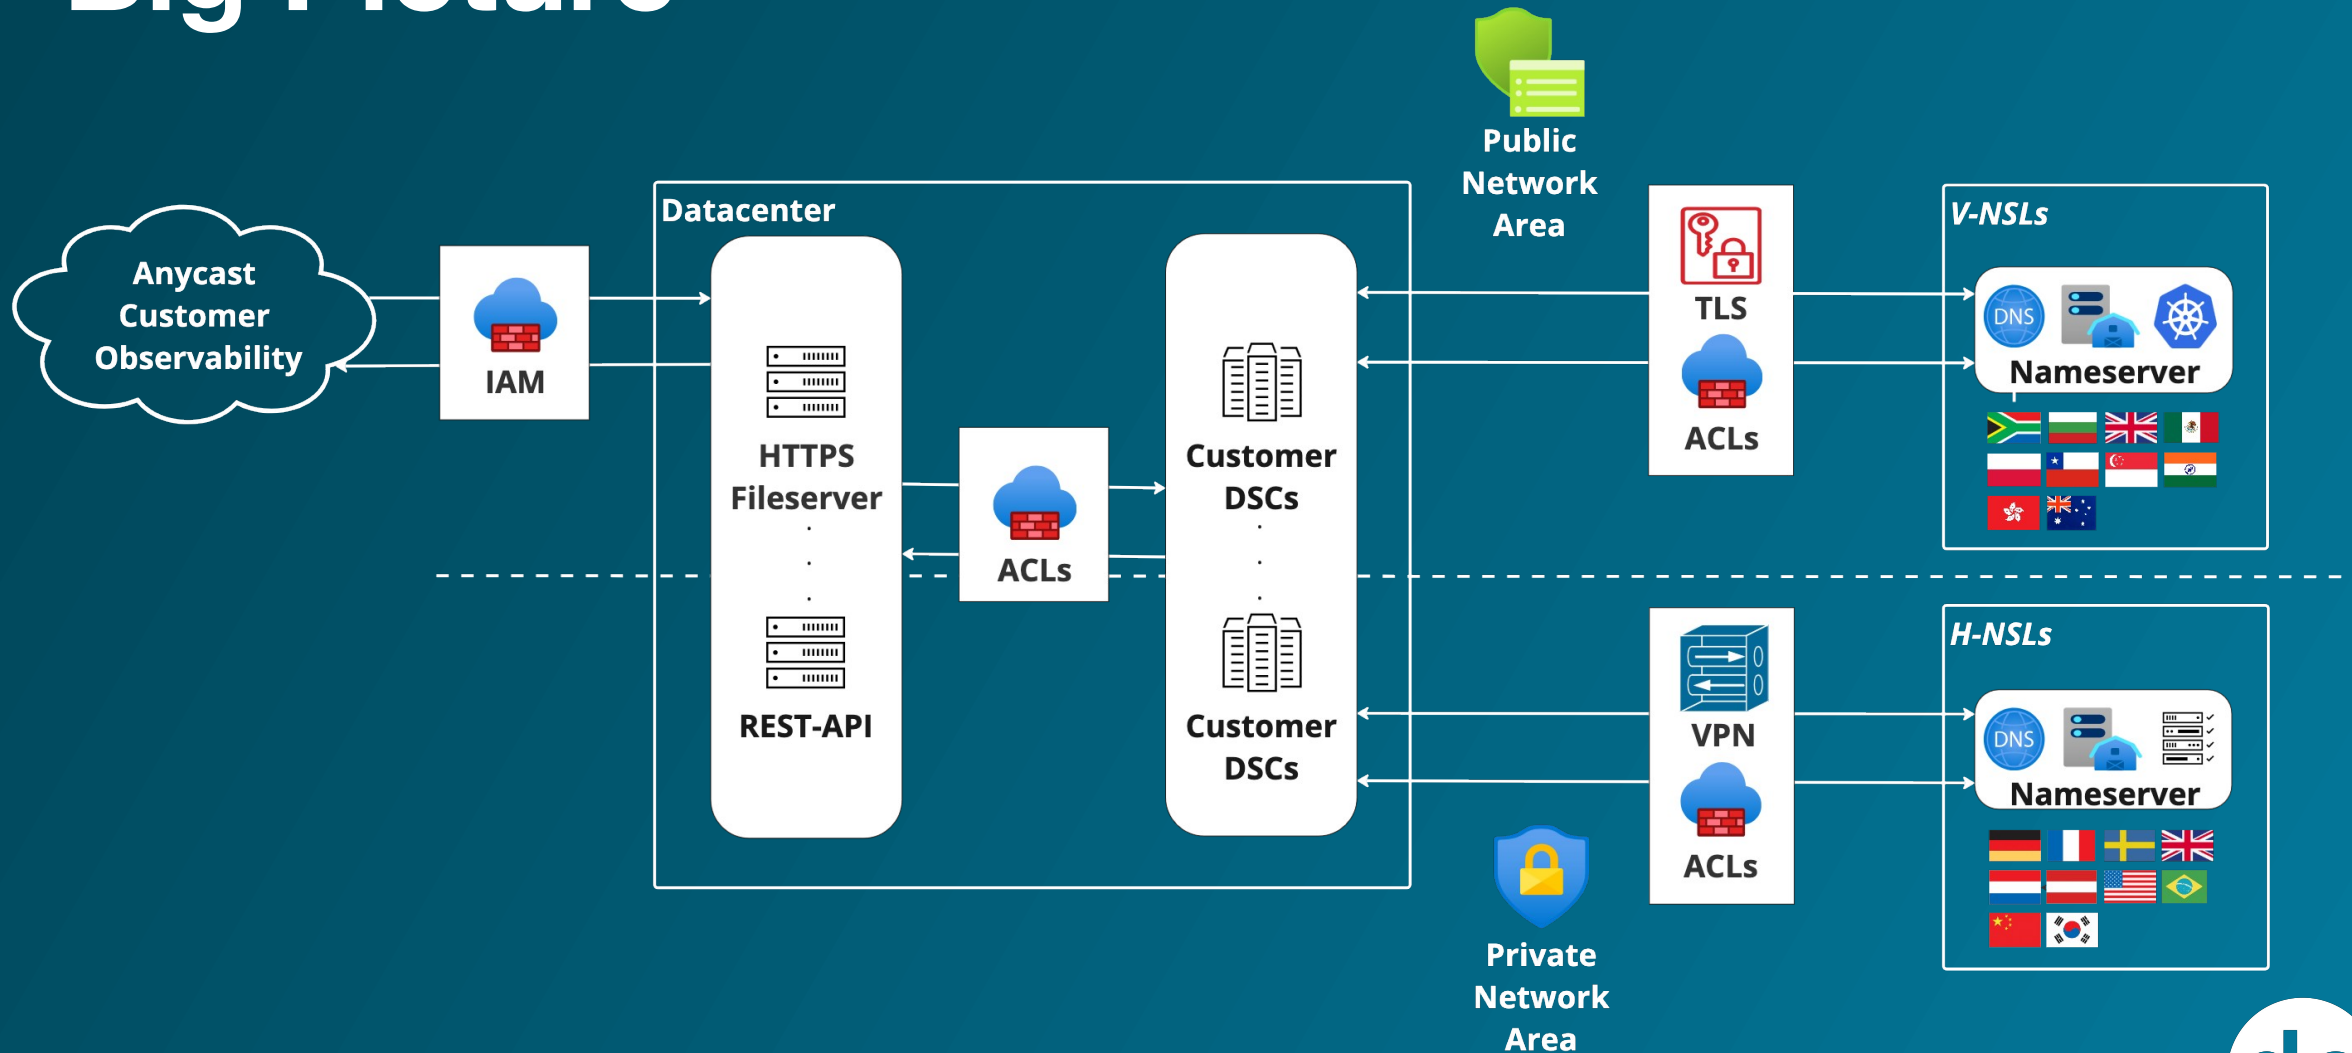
Big Picture

Public Network Area

Datacenter

Anycast Customer Observability

IAM

HTTPS Fileserver

REST-API

ACLs

Customer DSCs

Customer DSCs

TLS

ACLs

V-NSLs

DNS

Nameserver

VPN

ACLs

H-NSLs

DNS

Nameserver

Private Network Area